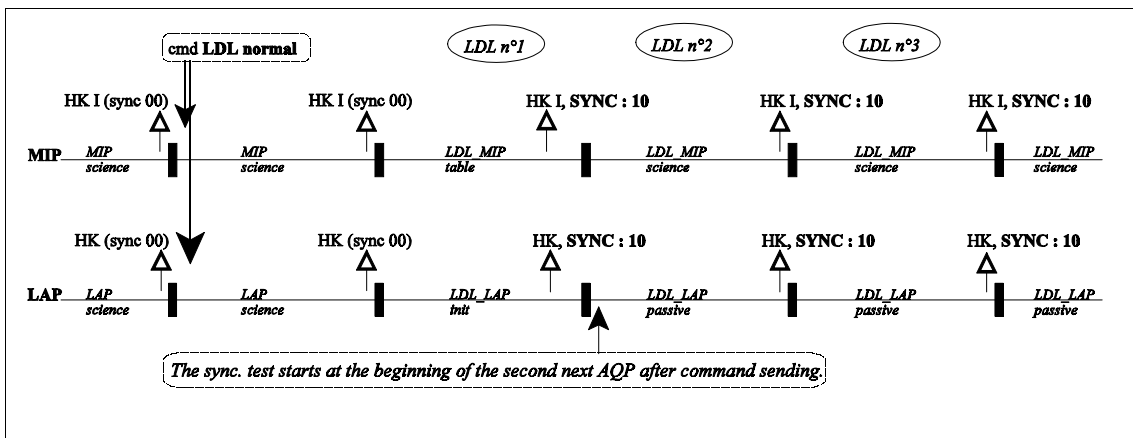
cmd LDL normal

LDL n°1

LDL n°2

LDL n°3

HK I (sync 00)

HK I (sync 00)

HK I, SYNC : 10

HK I, SYNC : 10

HK I, SYNC : 10

MIP

MIP science

MIP science

LDL_MIP table

LDL_MIP science

LDL_MIP science

LDL_MIP science

HK (sync 00)

HK (sync 00)

HK, SYNC : 10

HK, SYNC : 10

HK, SYNC : 10

LAP

LAP science

LAP science

LDL_LAP init

LDL_LAP passive

LDL_LAP passive

LDL_LAP passive

The sync. test starts at the beginning of the second next AQP after command sending.